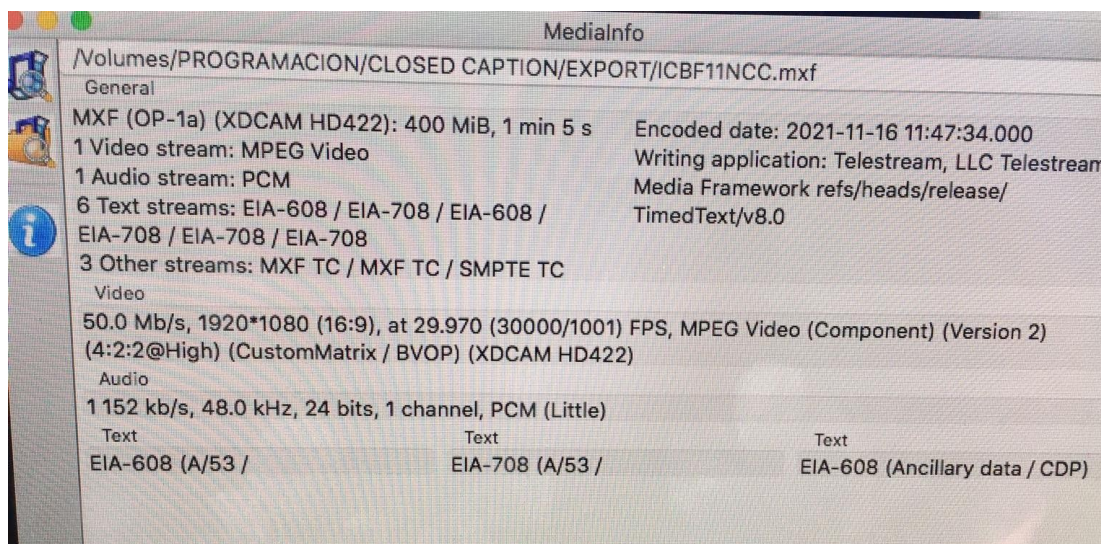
MediaInfo

/Volumes/PROGRAMACION/CLOSED CAPTION/EXPORT/ICBF11NCC.mxf

General

MXF (OP-1a) (XDCAM HD422): 400 MiB, 1 min 5 s
1 Video stream: MPEG Video
1 Audio stream: PCM
6 Text streams: EIA-608 / EIA-708 / EIA-608 / EIA-708 / EIA-708 / EIA-708
3 Other streams: MXF TC / MXF TC / SMPTE TC

Encoded date: 2021-11-16 11:47:34.000
Writing application: Telestream, LLC Telestream Media Framework refs/heads/release/ TimedText/v8.0

Video

50.0 Mb/s, 1920*1080 (16:9), at 29.970 (30000/1001) FPS, MPEG Video (Component) (Version 2) (4:2:2@High) (CustomMatrix / BVOP) (XDCAM HD422)

Audio

1 152 kb/s, 48.0 kHz, 24 bits, 1 channel, PCM (Little)

Text

EIA-608 (A/53 /

Text

EIA-708 (A/53 /

Text

EIA-608 (Ancillary data / CDP)